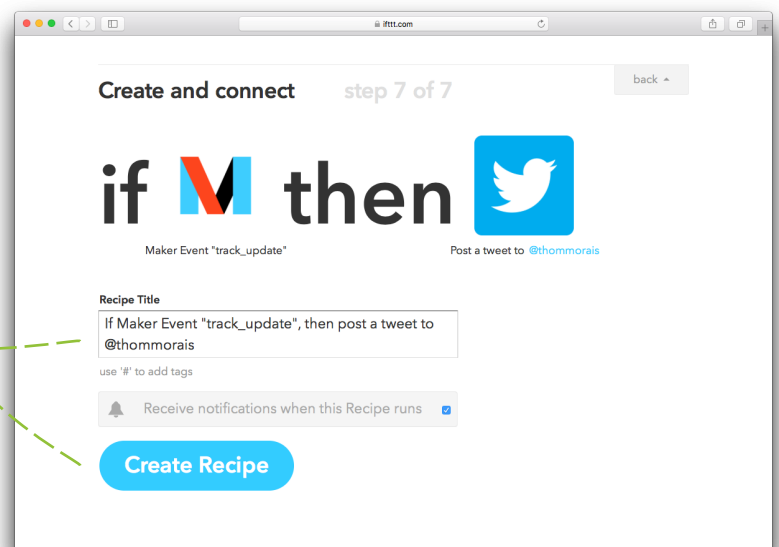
ifttt.com

Create and connect step 7 of 7

back

if then

Maker Event "track_update"

Post a tweet to @thommorais

Recipe Title

If Maker Event "track_update", then post a tweet to @thommorais

use '#' to add tags

Receive notifications when this Recipe runs

Create Recipe